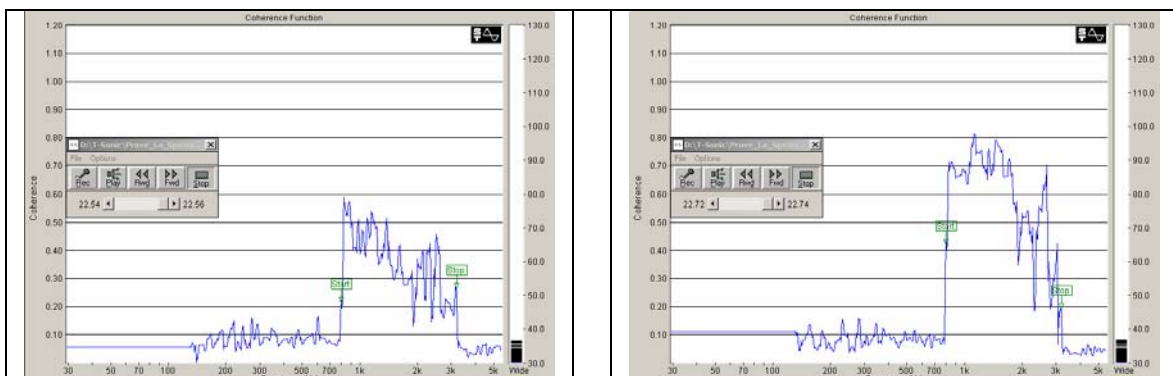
Coherence Function

1.20
1.10
1.00
0.90
0.80
0.70
0.60
0.50
0.40
0.30
0.20
0.10

Coherence

130.0
120.0
110.0
100.0
90.0
80.0
70.0
60.0
50.0
40.0
30.0

D:\T-Sonic\Prove_La_Sp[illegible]
File Options
Rec Play Rwd Fwd Stop
22.54 22.56

Start
Stop

30 50 70 100 200 300 500 700 1k 2k 3k 5k Wide

Coherence Function

1.20
1.10
1.00
0.90
0.80
0.70
0.60
0.50
0.40
0.30
0.20
0.10

Coherence

130.0
120.0
110.0
100.0
90.0
80.0
70.0
60.0
50.0
40.0
30.0

D:\T-Sonic\Prove_La_Sp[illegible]
File Options
Rec Play Rwd Fwd Stop
22.72 22.74

Start
Stop

30 50 70 100 200 300 500 700 1k 2k 3k 5k Wide